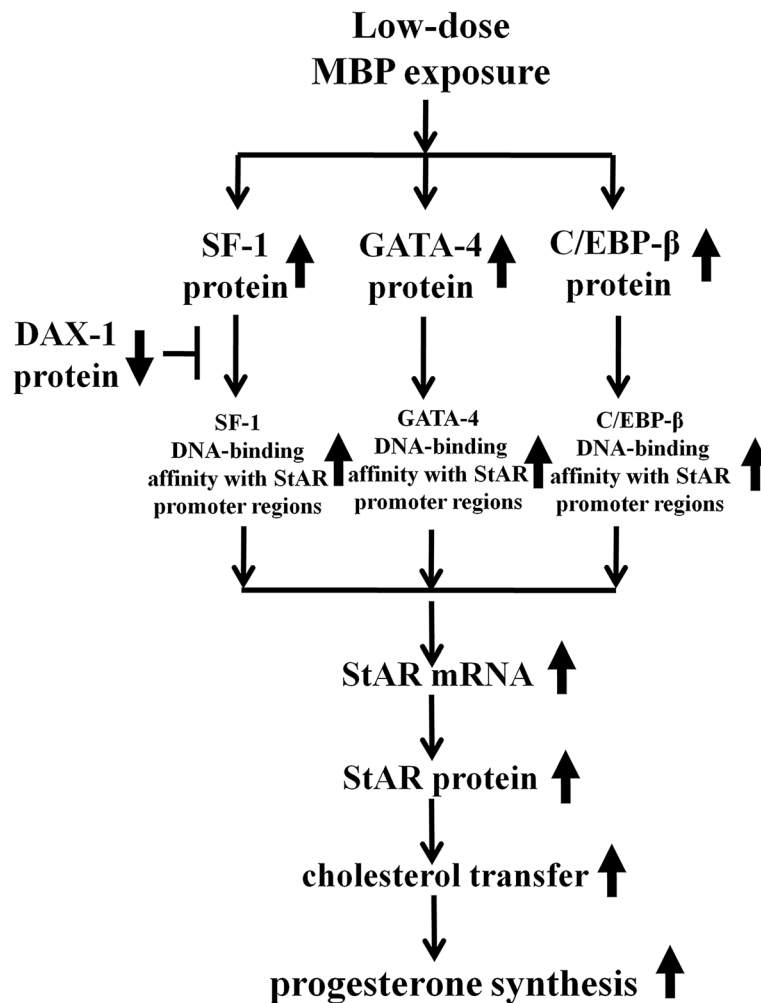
Low-dose
MBP exposure

SF-1
protein

GATA-4
protein

C/EBP-β
protein

DAX-1
protein

SF-1
DNA-binding
affinity with StAR
promoter regions

GATA-4
DNA-binding
affinity with StAR
promoter regions

C/EBP-β
DNA-binding
affinity with StAR
promoter regions

StAR mRNA

StAR protein

cholesterol transfer

progesterone synthesis